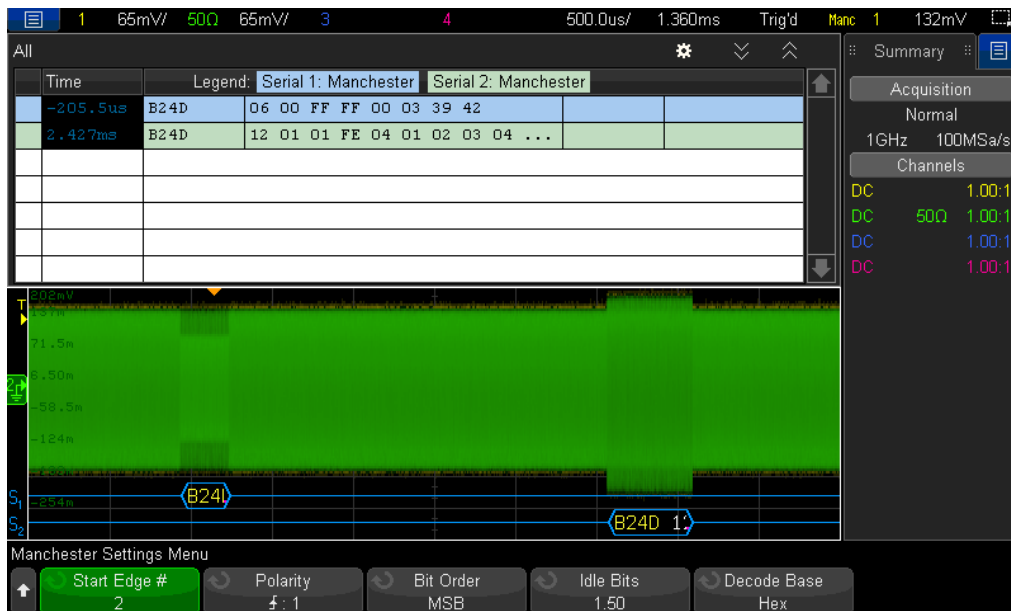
1 65mV/ 50Ω 65mV/ 3 4 500.0us/ 1.360ms Trig'd Manc 1 132mV

All

Summary

| Time | Legend: Serial 1: Manchester | Serial 2: Manchester | | |
|---|---|---|---|---|
| -205.5us | B24D | 06 00 FF FF 00 03 39 42 | | |
| 2.427ms | B24D | 12 01 01 FE 04 01 02 03 04 ... | | |
| | | | | |
| | | | | |
| | | | | |
| | | | | |
| | | | | |

Acquisition
Normal
1GHz 100MSa/s
Channels
DC 1.00:1
DC 50Ω 1.00:1
DC 1.00:1
DC 1.00:1

202mV
137m
71.5m
6.50m
-58.5m
-124m
-189m
-254m

T
2
S1
S2

B24I
B24D 1:

Manchester Settings Menu
Start Edge # 2
Polarity ↑: 1
Bit Order MSB
Idle Bits 1.50
Decode Base Hex